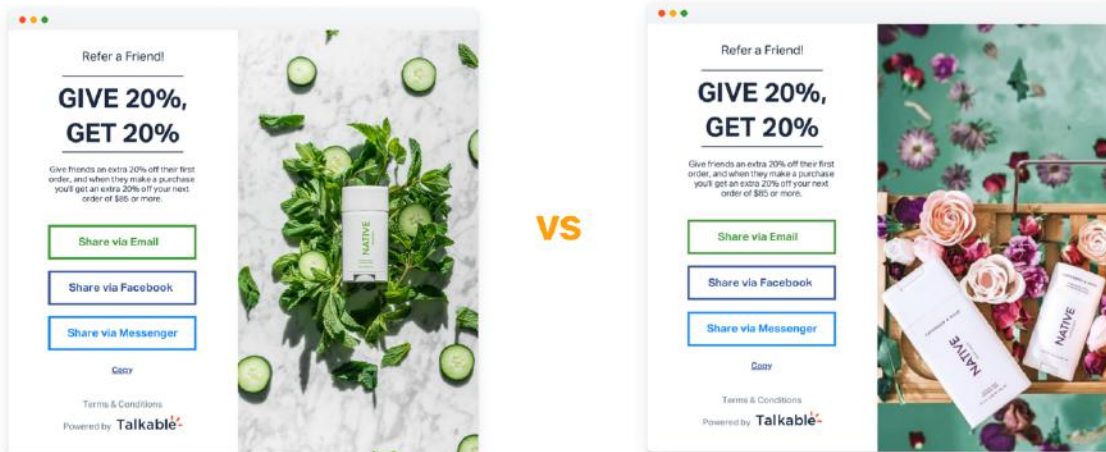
Refer a Friend!

GIVE 20%, GET 20%

Give friends an extra 20% off their first order, and when they make a purchase you'll get an extra 20% off your next order of $85 or more.

Share via Email

Share via Facebook

Share via Messenger

Copy

Terms & Conditions

Powered by Talkable

NATIVE

VS

Refer a Friend!

GIVE 20%, GET 20%

Give friends an extra 20% off their first order, and when they make a purchase you'll get an extra 20% off your next order of $85 or more.

Share via Email

Share via Facebook

Share via Messenger

Copy

Terms & Conditions

Powered by Talkable

NATIVE

NATIVE